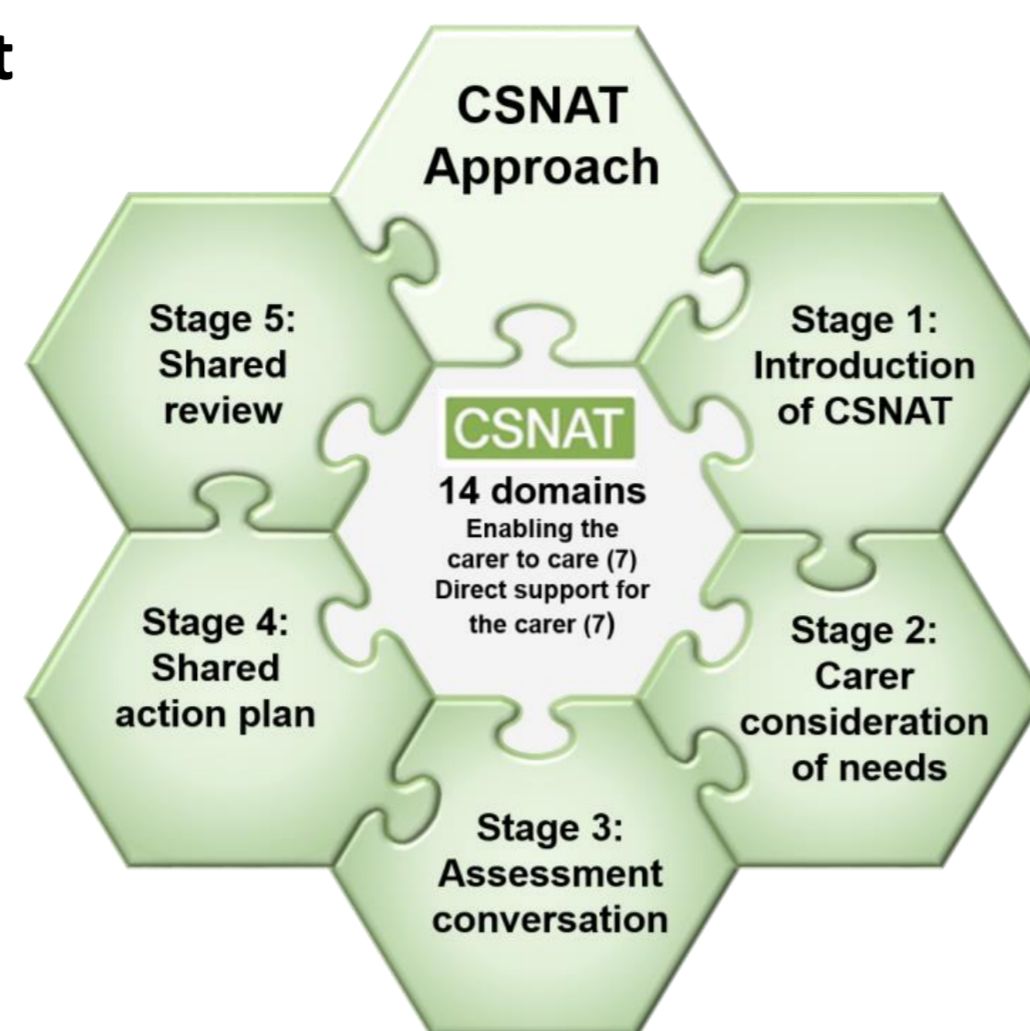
t

CSNAT Approach

Stage 1: Introduction of CSNAT

Stage 2: Carer consideration of needs

Stage 3: Assessment conversation

Stage 4: Shared action plan

Stage 5: Shared review

CSNAT
14 domains
Enabling the carer to care (7)
Direct support for the carer (7)